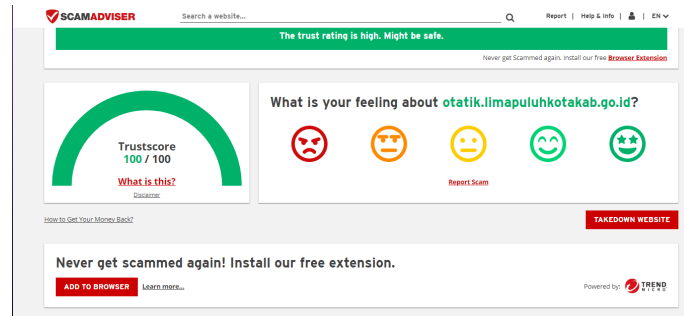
SCAMADVISER Search a website... Report | Help & Info | EN

The trust rating is high. Might be safe.

Never get Scammed again. Install our free Browser Extension

Trustscore
100 / 100
What is this?
Disclaimer

What is your feeling about otatik.limapuluhkotakab.go.id?

Report Scam

How to Get Your Money Back?

TAKEDOWN WEBSITE

Never get scammed again! Install our free extension.

ADD TO BROWSER Learn more...

Powered by: TREND MICRO